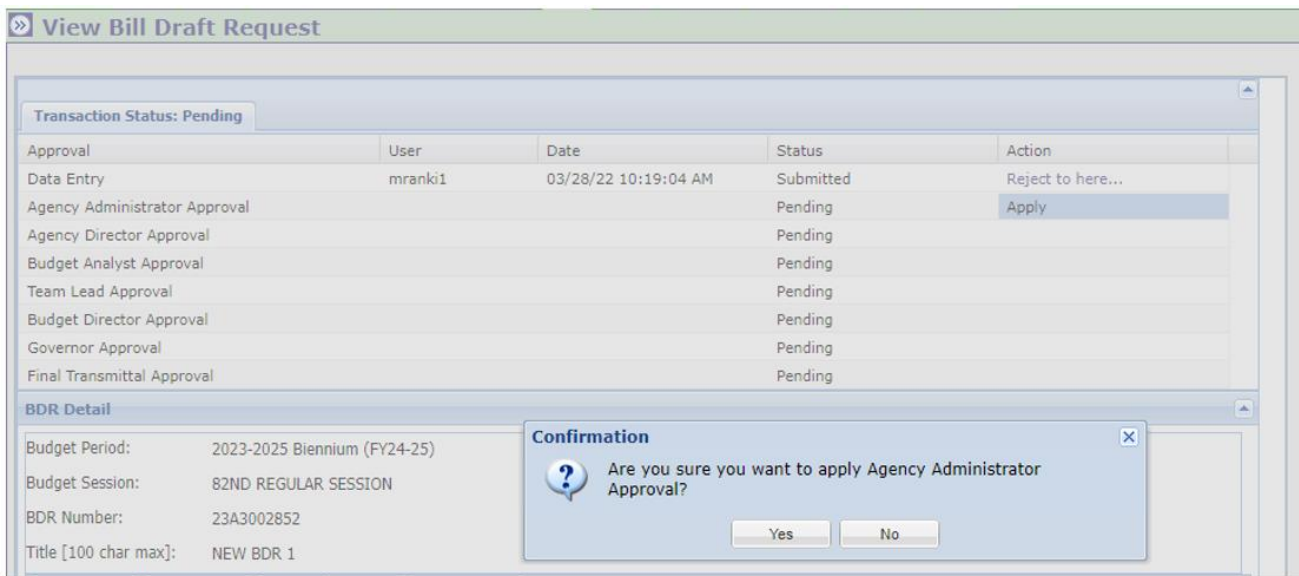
View Bill Draft Request

Transaction Status: Pending

| Approval | User | Date | Status | Action |
|---|---|---|---|---|
| Data Entry | mranki1 | 03/28/22 10:19:04 AM | Submitted | Reject to here... |
| Agency Administrator Approval | | | Pending | Apply |
| Agency Director Approval | | | Pending | |
| Budget Analyst Approval | | | Pending | |
| Team Lead Approval | | | Pending | |
| Budget Director Approval | | | Pending | |
| Governor Approval | | | Pending | |
| Final Transmittal Approval | | | Pending | |

BDR Detail

Budget Period: 2023-2025 Biennium (FY24-25)
Budget Session: 82ND REGULAR SESSION
BDR Number: 23A3002852
Title [100 char max]: NEW BDR 1

Confirmation

Are you sure you want to apply Agency Administrator Approval?

Yes No